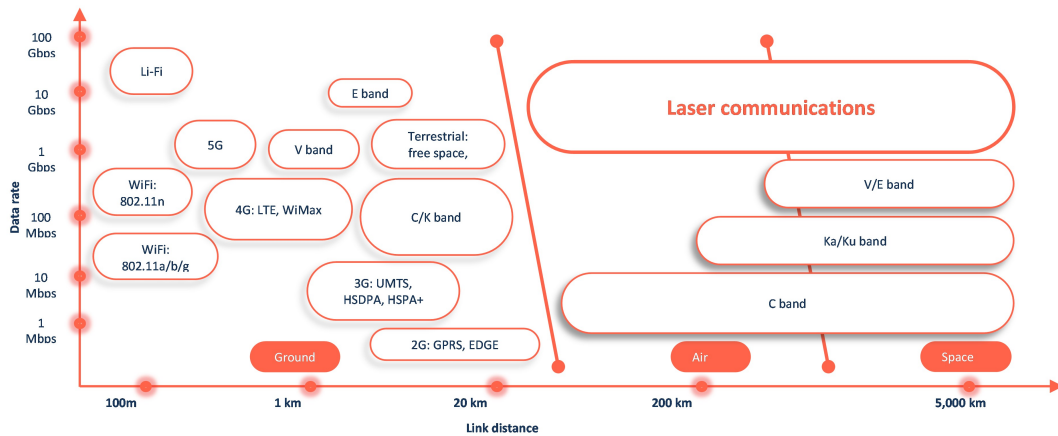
Data rate

100 Gbps
10 Gbps
1 Gbps
100 Mbps
10 Mbps
1 Mbps

Li-Fi
E band
5G
V band
Terrestrial: free space,
WiFi: 802.11n
4G: LTE, WiMax
C/K band
WiFi: 802.11a/b/g
3G: UMTS, HSDPA, HSPA+
2G: GPRS, EDGE
Ground

Laser communications
V/E band
Ka/Ku band
C band
Air
Space

100m
1 km
20 km
200 km
5,000 km

Link distance